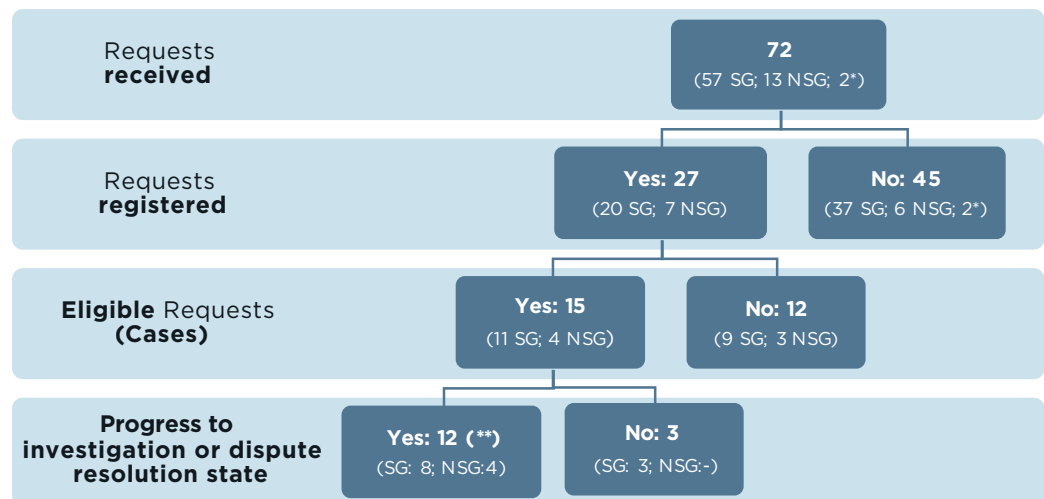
Requests **received**

**72**
(57 SG; 13 NSG; 2*)

Requests **registered**

**Yes: 27**
(20 SG; 7 NSG)

**No: 45**
(37 SG; 6 NSG; 2*)

**Eligible** Requests **(Cases)**

**Yes: 15**
(11 SG; 4 NSG)

**No: 12**
(9 SG; 3 NSG)

**Progress to investigation or dispute resolution state**

**Yes: 12 (**)**
(SG: 8; NSG:4)

**No: 3**
(SG: 3; NSG:-)